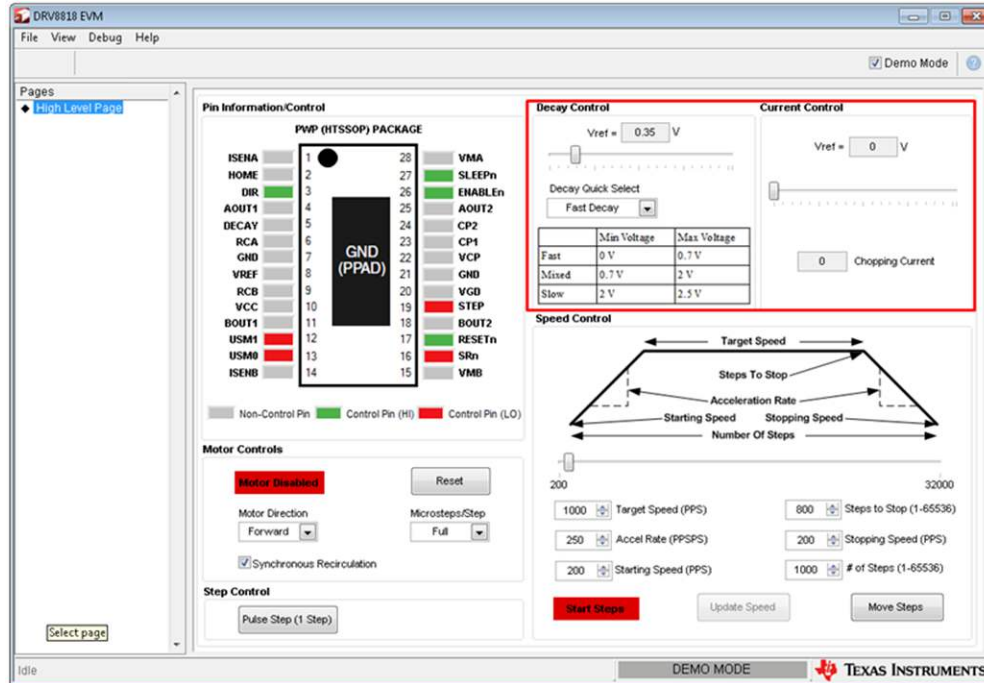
DRV8818 EVM

File View Debug Help

Demo Mode

Pages

High Level Page

Select page

Pin Information/Control

PWP (HTSSOP) PACKAGE

ISENA 1
HOME 2
DIR 3
AOUT1 4
DECAY 5
RCA 6
GND 7
VREF 8
RCB 9
VCC 10
BOUT1 11
USM1 12
USM0 13
ISENB 14

GND (PPAD)

28 VMA
27 SLEEPn
26 ENABLEn
25 AOUT2
24 CP2
23 CP1
22 VCP
21 GND
20 VGB
19 STEP
18 BOUT2
17 RESETn
16 SRn
15 VMB

Non-Control Pin Control Pin (HI) Control Pin (LO)

Decay Control

Vref = 0.35 V

Decay Quick Select

Fast Decay

| | Min Voltage | Max Voltage |
|---|---|---|
| Fast | 0 V | 0.7 V |
| Mixed | 0.7 V | 2 V |
| Slow | 2 V | 2.5 V |

Current Control

Vref = 0 V

0 Chopping Current

Speed Control

Target Speed

Steps To Stop

Acceleration Rate

Starting Speed

Stopping Speed

Number Of Steps

200

32000

1000 Target Speed (PPS)

800 Steps to Stop (1-65536)

250 Accel Rate (PPSPS)

200 Stopping Speed (PPS)

200 Starting Speed (PPS)

1000 # of Steps (1-65536)

Start Steps

Update Speed

Move Steps

Motor Controls

Motor Disabled

Reset

Motor Direction

Forward

Microsteps/Step

Full

Synchronous Recirculation

Step Control

Pulse Step (1 Step)

Idle

DEMO MODE

TEXAS INSTRUMENTS